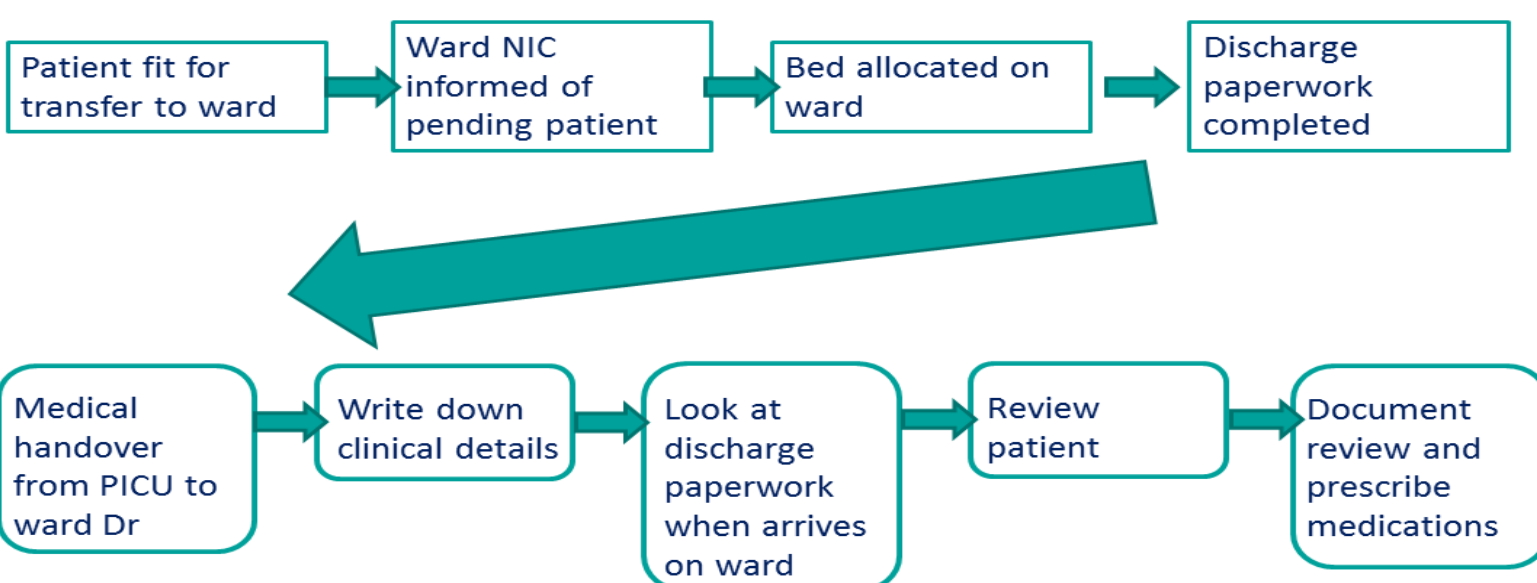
Patient fit for transfer to ward

Ward NIC informed of pending patient

Bed allocated on ward

Discharge paperwork completed

Medical handover from PICU to ward Dr

Write down clinical details

Look at discharge paperwork when arrives on ward

Review patient

Document review and prescribe medications